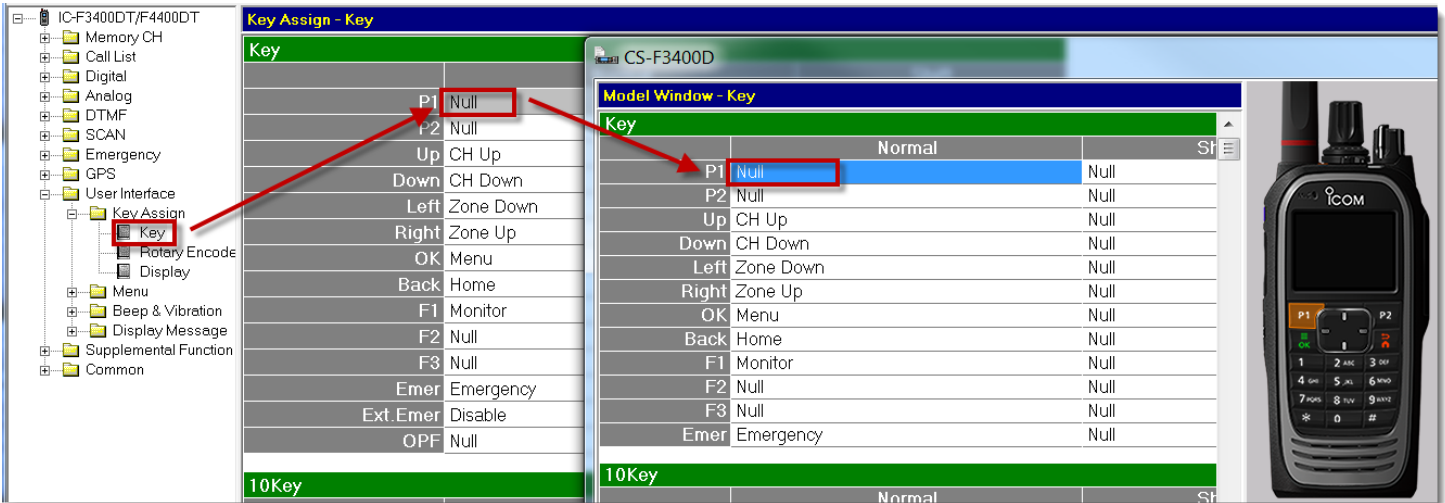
IC-F3400DT/F4400DT
Memory CH
Call List
Digital
Analog
DTMF
SCAN
Emergency
GPS
User Interface
Key Assign
Key
Rotary Encode
Display
Menu
Beep & Vibration
Display Message
Supplemental Function
Common

Key Assign - Key

Key

| | |
|---|---|
| P1 | Null |
| P2 | Null |
| Up | CH Up |
| Down | CH Down |
| Left | Zone Down |
| Right | Zone Up |
| OK | Menu |
| Back | Home |
| F1 | Monitor |
| F2 | Null |
| F3 | Null |
| Emer | Emergency |
| Ext.Emer | Disable |
| OPF | Null |

10Key

CS-F3400D

Model Window - Key

Key

| | Normal | Sh |
|---|---|---|
| P1 | Null | Null |
| P2 | Null | Null |
| Up | CH Up | Null |
| Down | CH Down | Null |
| Left | Zone Down | Null |
| Right | Zone Up | Null |
| OK | Menu | Null |
| Back | Home | Null |
| F1 | Monitor | Null |
| F2 | Null | Null |
| F3 | Null | Null |
| Emer | Emergency | Null |

10Key

Normal Sh

ICOM
P1 P2
1 2 ABC 3 DEF
4 GHI 5 JKL 6 MNO
7 PQRS 8 TUV 9 WXYZ
* 0 #